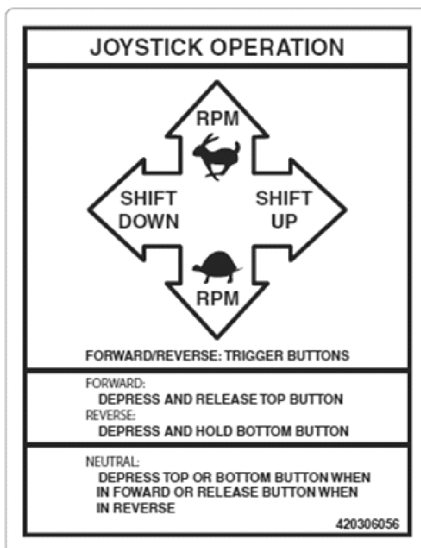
JOYSTICK OPERATION

RPM

SHIFT DOWN

SHIFT UP

RPM

FORWARD/REVERSE: TRIGGER BUTTONS

FORWARD:
DEPRESS AND RELEASE TOP BUTTON
REVERSE:
DEPRESS AND HOLD BOTTOM BUTTON

NEUTRAL:
DEPRESS TOP OR BOTTOM BUTTON WHEN IN FOWARD OR RELEASE BUTTON WHEN IN REVERSE

420306056